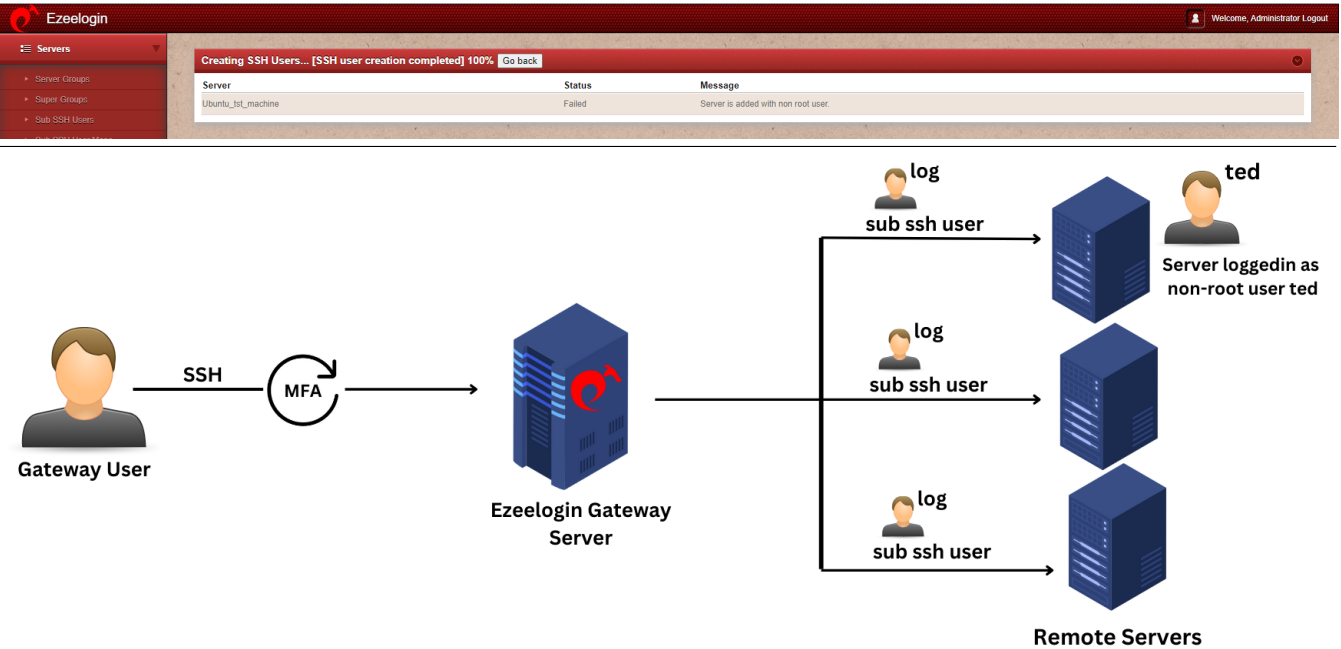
Ezeelogin

Welcome, Administrator Logout

Servers

Server Groups

Super Groups

Sub SSH Users

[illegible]

Creating SSH Users... [SSH user creation completed] 100% Go back

| Server | Status | Message |
|---|---|---|
| Ubuntu_tst_machine | Failed | Server is added with non root user. |

Gateway User

SSH

MFA

Ezeelogin Gateway Server

log

sub ssh user

ted

Server loggedin as non-root user ted

log

sub ssh user

log

sub ssh user

Remote Servers